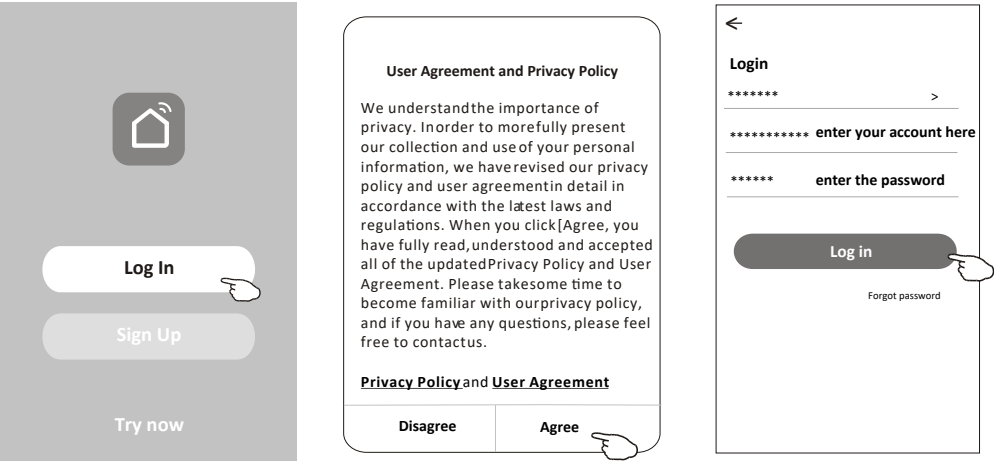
Log In

Sign Up

Try now

User Agreement and Privacy Policy

We understandthe importance of privacy. Inorder to morefully present our collection and useof your personal information, we haverevised our privacy policy and user agreementin detail in accordance with the latest laws and regulations. When you click[Agree, you have fully read,understood and accepted all of the updatedPrivacy Policy and User Agreement. Please takesome time to become familiar with ourprivacy policy, and if you have any questions, please feel free to contactus.

Privacy Policy and User Agreement

Disagree

Agree

<

Login

******* >

*********** enter your account here

****** enter the password

Log in

Forgot password